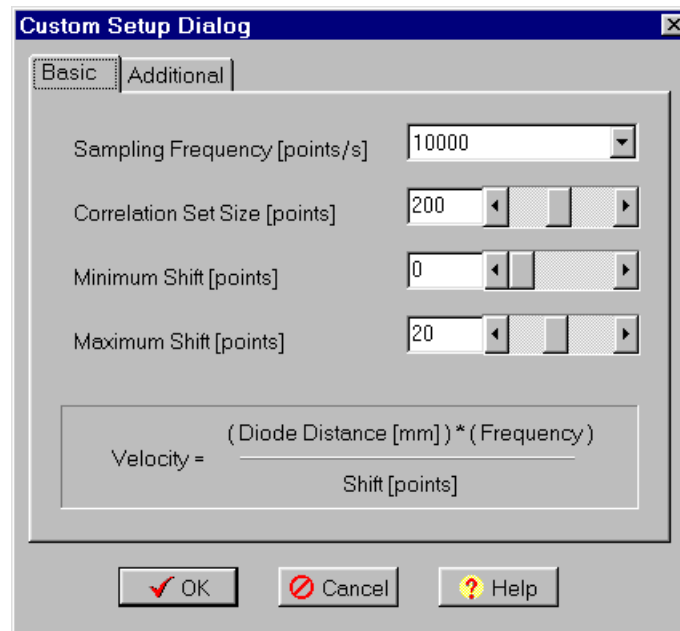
Custom Setup Dialog

Basic
Additional

Sampling Frequency [points/s] 10000

Correlation Set Size [points] 200

Minimum Shift [points] 0

Maximum Shift [points] 20

Velocity = $\frac{\text{( Diode Distance [mm] ) * ( Frequency )}}{\text{Shift [points]}}$

OK
Cancel
Help